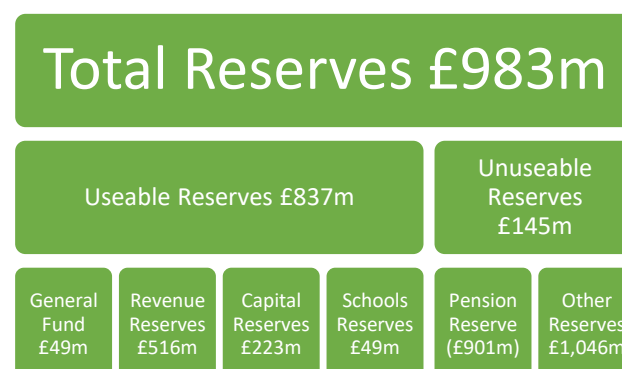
Total Reserves £983m

Useable Reserves £837m

Unuseable Reserves £145m

General Fund £49m

Revenue Reserves £516m

Capital Reserves £223m

Schools Reserves £49m

Pension Reserve (£901m)

Other Reserves £1,046m